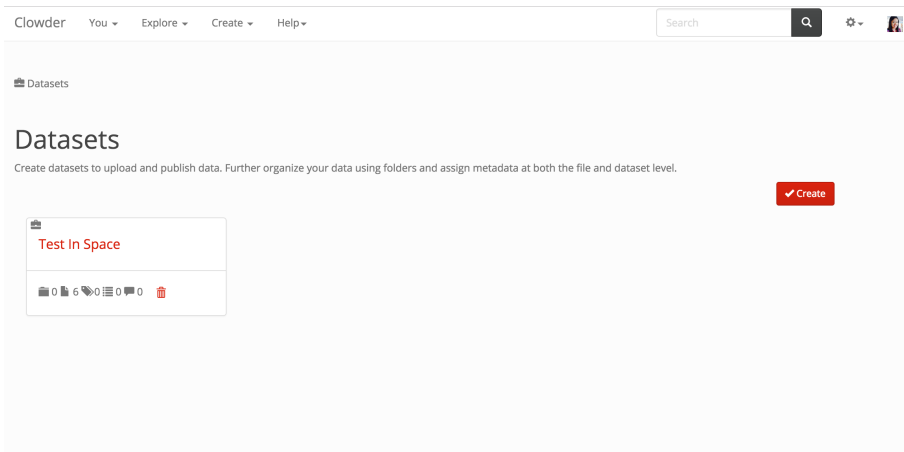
Clowder You Explore Create Help

Search

Datasets

Datasets

Create datasets to upload and publish data. Further organize your data using folders and assign metadata at both the file and dataset level.

Create

Test In Space

0 6 0 0 0